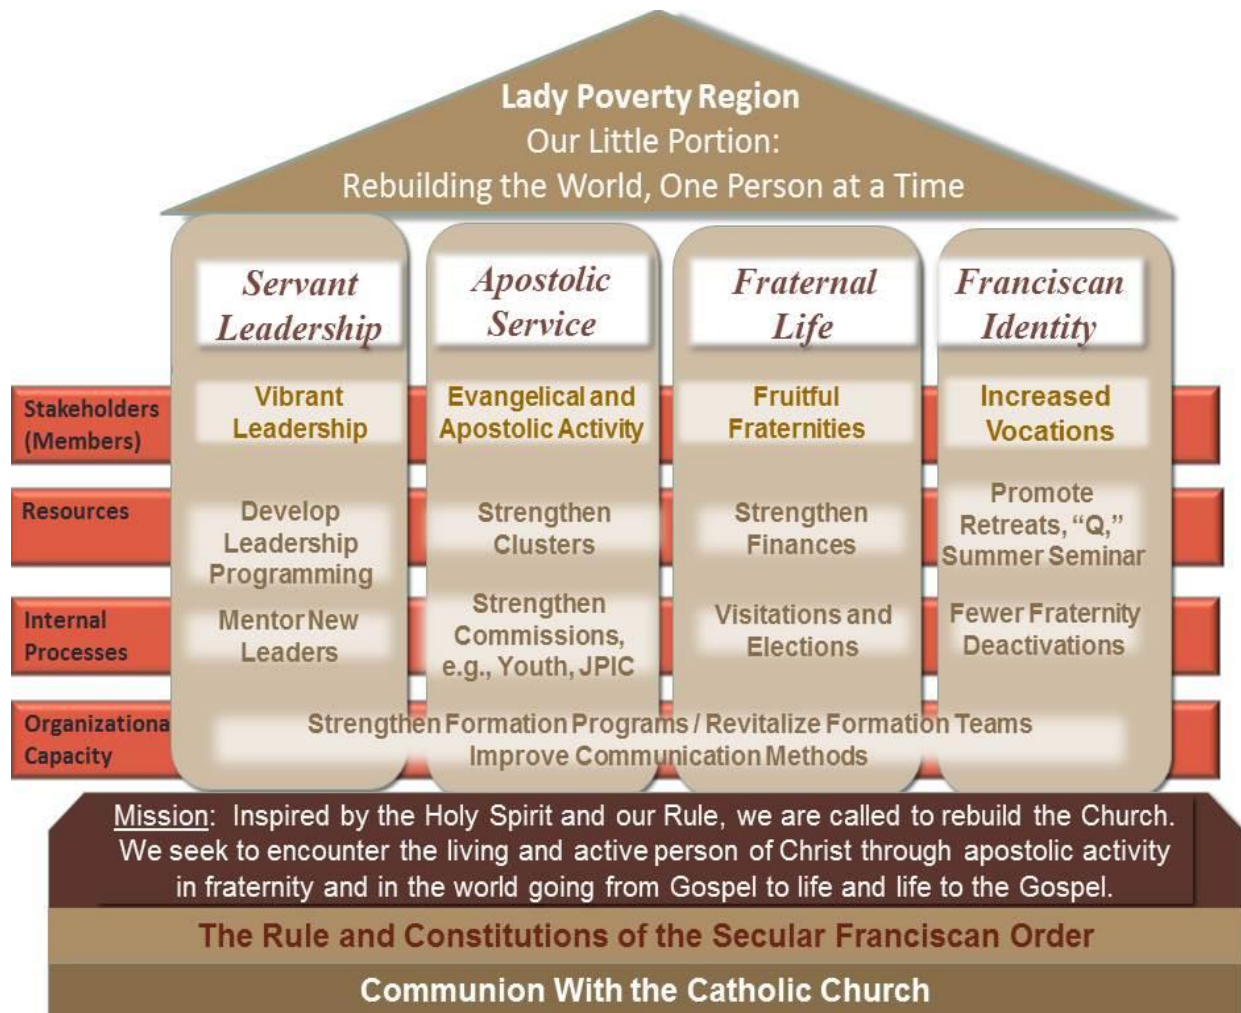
Lady Poverty Region
Our Little Portion:
Rebuilding the World, One Person at a Time

Servant Leadership

Apostolic Service

Fraternal Life

Franciscan Identity

Stakeholders (Members)

Vibrant Leadership

Evangelical and Apostolic Activity

Fruitful Fraternities

Increased Vocations

Resources

Develop Leadership Programming

Strengthen Clusters

Strengthen Finances

Promote Retreats, "Q," Summer Seminar

Internal Processes

Mentor New Leaders

Strengthen Commissions, e.g., Youth, JPIC

Visitations and Elections

Fewer Fraternity Deactivations

Organizationa Capacity

Strengthen Formation Programs / Revitalize Formation Teams
Improve Communication Methods

Mission: Inspired by the Holy Spirit and our Rule, we are called to rebuild the Church. We seek to encounter the living and active person of Christ through apostolic activity in fraternity and in the world going from Gospel to life and life to the Gospel.

The Rule and Constitutions of the Secular Franciscan Order

Communion With the Catholic Church